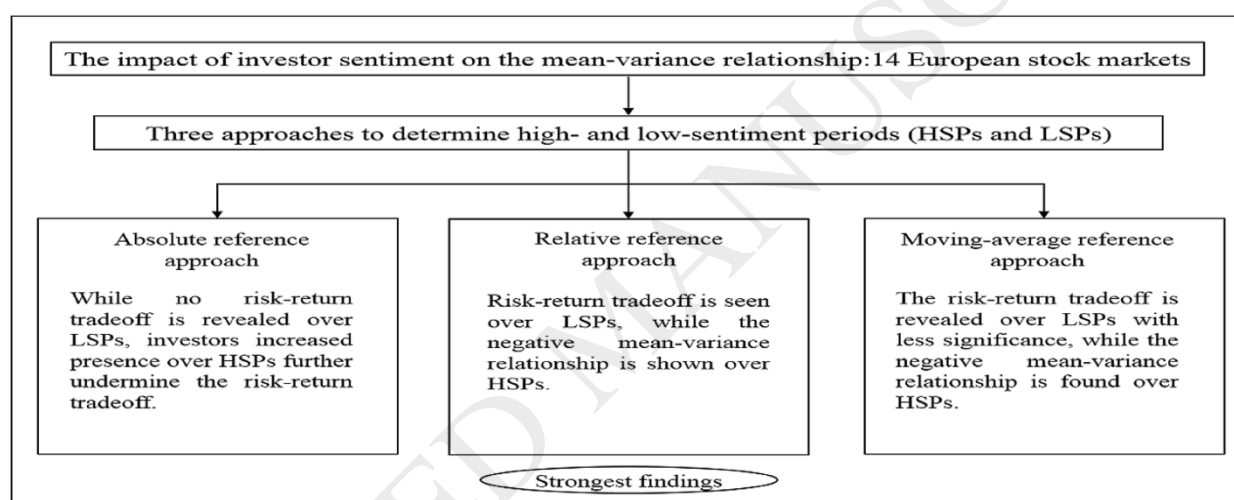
The impact of investor sentiment on the mean-variance relationship:14 European stock markets

Three approaches to determine high- and low-sentiment periods (HSPs and LSPs)

Absolute reference approach

While no risk-return tradeoff is revealed over LSPs, investors increased presence over HSPs further undermine the risk-return tradeoff.

Relative reference approach

Risk-return tradeoff is seen over LSPs, while the negative mean-variance relationship is shown over HSPs.

Moving-average reference approach

The risk-return tradeoff is revealed over LSPs with less significance, while the negative mean-variance relationship is found over HSPs.

Strongest findings